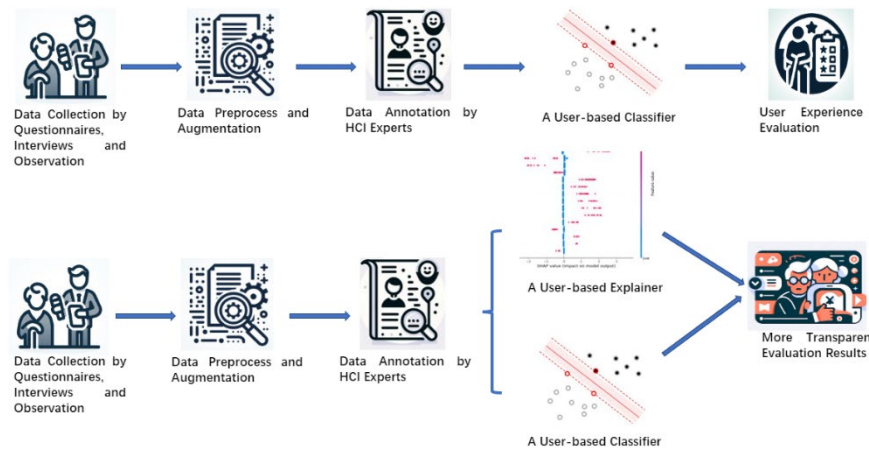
Data Collection by Questionnaires, Interviews and Observation

Data Preprocess and Augmentation

Data Annotation by HCI Experts

A User-based Classifier

User Experience Evaluation

SHAP value (impact on model output)

Feature value

A User-based Explainer

Data Collection by Questionnaires, Interviews and Observation

Data Preprocess and Augmentation

Data Annotation by HCI Experts

More Transparen Evaluation Results

A User-based Classifier